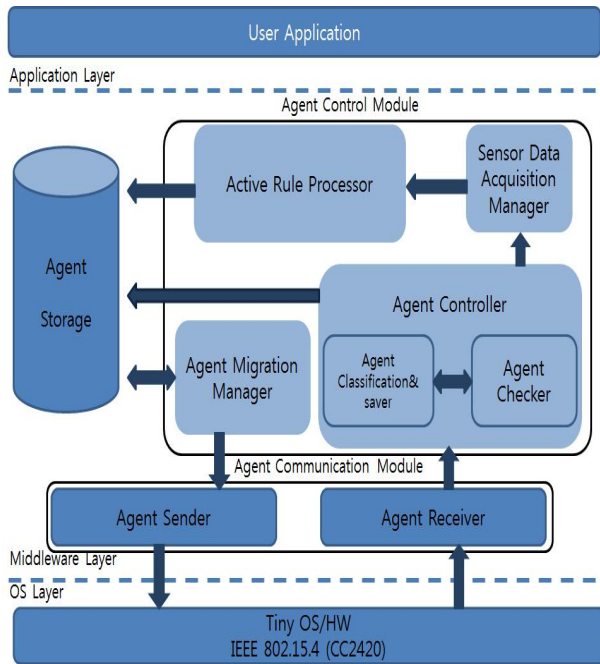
User Application

Application Layer

Agent Control Module

Agent Storage

Active Rule Processor

Sensor Data Acquisition Manager

Agent Controller

Agent Migration Manager

Agent Classification& saver

Agent Checker

Agent Communication Module

Agent Sender

Agent Receiver

Middleware Layer

OS Layer

Tiny OS/HW
IEEE 802.15.4 (CC2420)